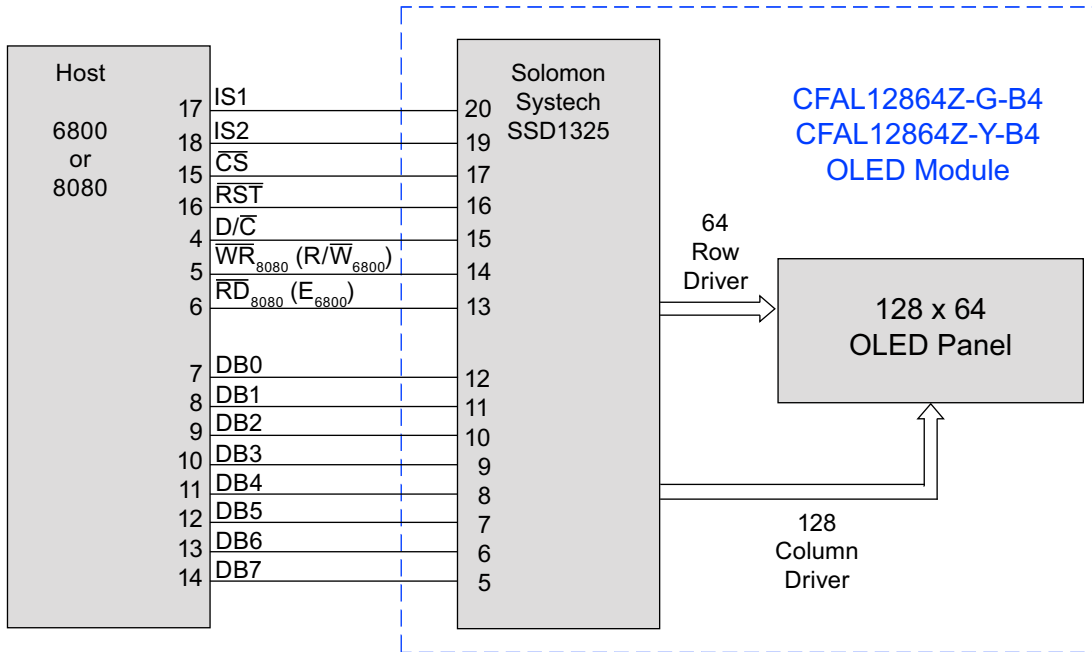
Host

6800
or
8080

17 IS1 20
18 IS2 19
15 $\overline{CS}$ 17
16 $\overline{RST}$ 16
4 D/$\overline{C}$ 15
5 $\overline{WR}_{8080}$ (R/$\overline{W}_{6800}$) 14
6 $\overline{RD}_{8080}$ ($E_{6800}$) 13

7 DB0 12
8 DB1 11
9 DB2 10
10 DB3 9
11 DB4 8
12 DB5 7
13 DB6 6
14 DB7 5

Solomon
Systech
SSD1325

CFAL12864Z-G-B4
CFAL12864Z-Y-B4
OLED Module

64
Row
Driver

128 x 64
OLED Panel

128
Column
Driver